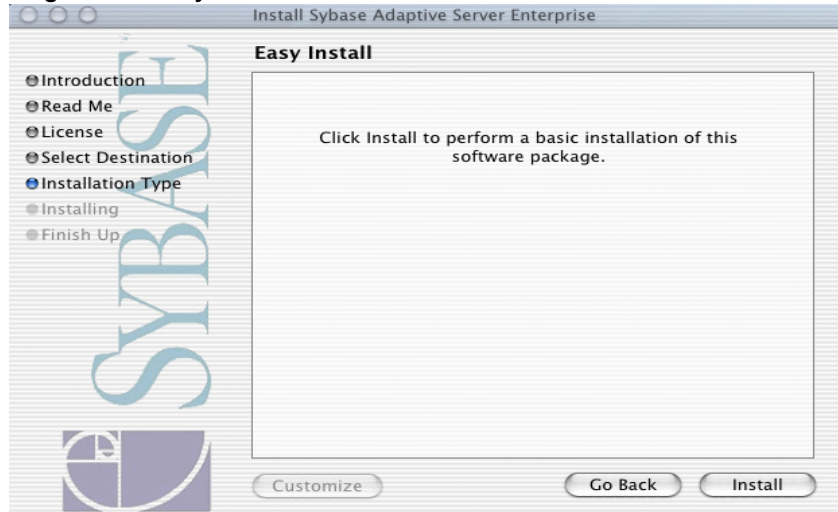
Install Sybase Adaptive Server Enterprise

Introduction
Read Me
License
Select Destination
Installation Type
Installing
Finish Up

SYBASE

Easy Install

Click Install to perform a basic installation of this software package.

Customize

Go Back

Install